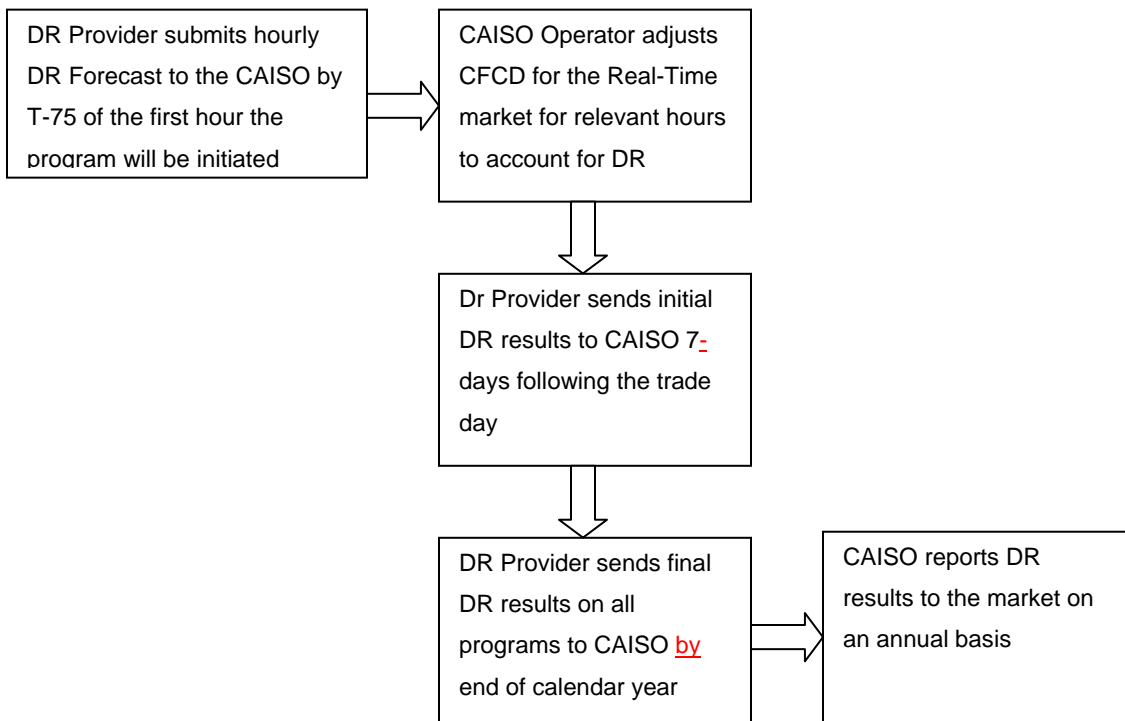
DR Provider submits hourly DR Forecast to the CAISO by T-75 of the first hour the program will be initiated

CAISO Operator adjusts CFCD for the Real-Time market for relevant hours to account for DR

Dr Provider sends initial DR results to CAISO 7-days following the trade day

DR Provider sends final DR results on all programs to CAISO by end of calendar year

CAISO reports DR results to the market on an annual basis